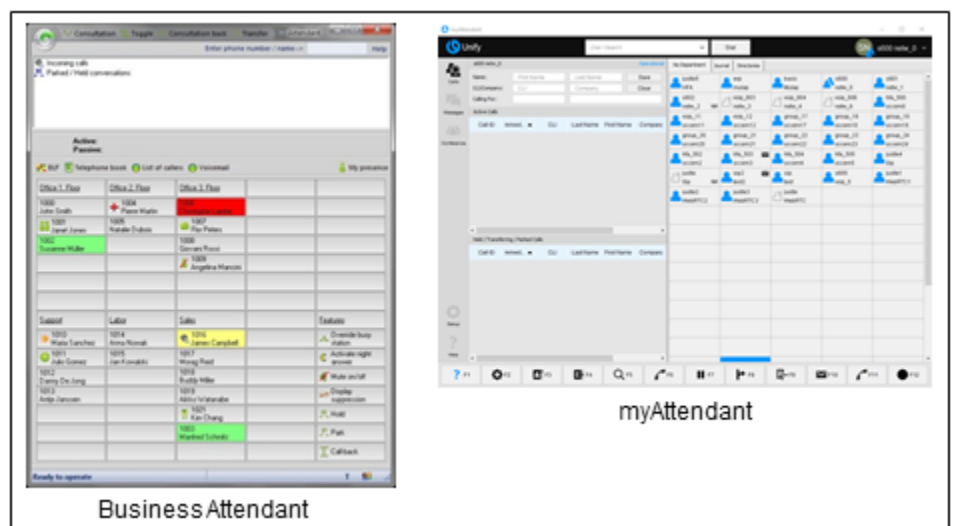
Consultation Toggle Consultation book Transfer Attendant

Enter phone number / name -> Help

Incoming calls
Parked / Held conversations

Active:
Passive:

BLF Telephone book List of callers Voicemail My presence

| Office 1. Floor | Office 2. Floor | Office 3. Floor | | |
|---|---|---|---|---|
| 1000 John Smith | 1004 Pierre Martin | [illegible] | | |
| 1001 Janet Jones | 1005 Natalie Dubois | 1007 Pav Peters | | |
| 1002 Suzanne Müller | | 1008 Giovanni Rossi | | |
| | | 1009 Angelina Mancini | | |

| Support | Labor | Sales | | Features |
|---|---|---|---|---|
| 1010 Maria Sanchez | 1014 Anna Nowak | 1016 James Campbell | | Override busy station |
| 1011 Julio Gomez | 1015 Jan Kowalski | 1017 Wong Real | | Activate night answer |
| 1012 Danny De Jong | | 1018 Buddy Miller | | Mute on/off |
| 1013 Antje Janssen | | 1019 Akiko Watanabe | | Display suppression |
| | | 1021 Xin Chang | | Hold |
| | | 1003 Manfred Schmitz | | Park |
| | | | | Callback |

Ready to operate

BusinessAttendant

Unify

Start Search Dial

myAttendant